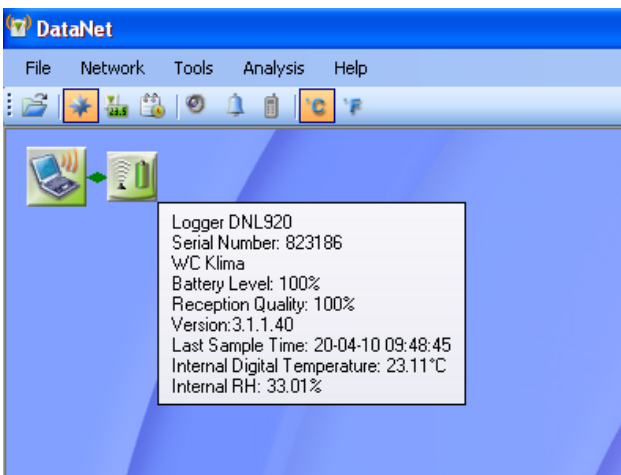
DataNet

File Network Tools Analysis Help

°C °F

Logger DNL920
Serial Number: 823186
WC Klima
Battery Level: 100%
Reception Quality: 100%
Version:3.1.1.40
Last Sample Time: 20-04-10 09:48:45
Internal Digital Temperature: 23.11°C
Internal RH: 33.01%